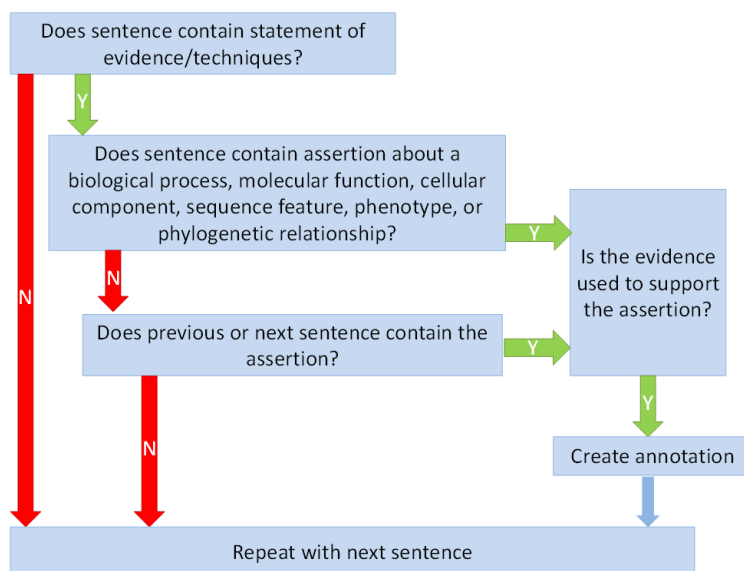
Does sentence contain statement of evidence/techniques?

Y

Does sentence contain assertion about a biological process, molecular function, cellular component, sequence feature, phenotype, or phylogenetic relationship?

Y

Is the evidence used to support the assertion?

N

N

Does previous or next sentence contain the assertion?

Y

Y

N

Create annotation

Repeat with next sentence